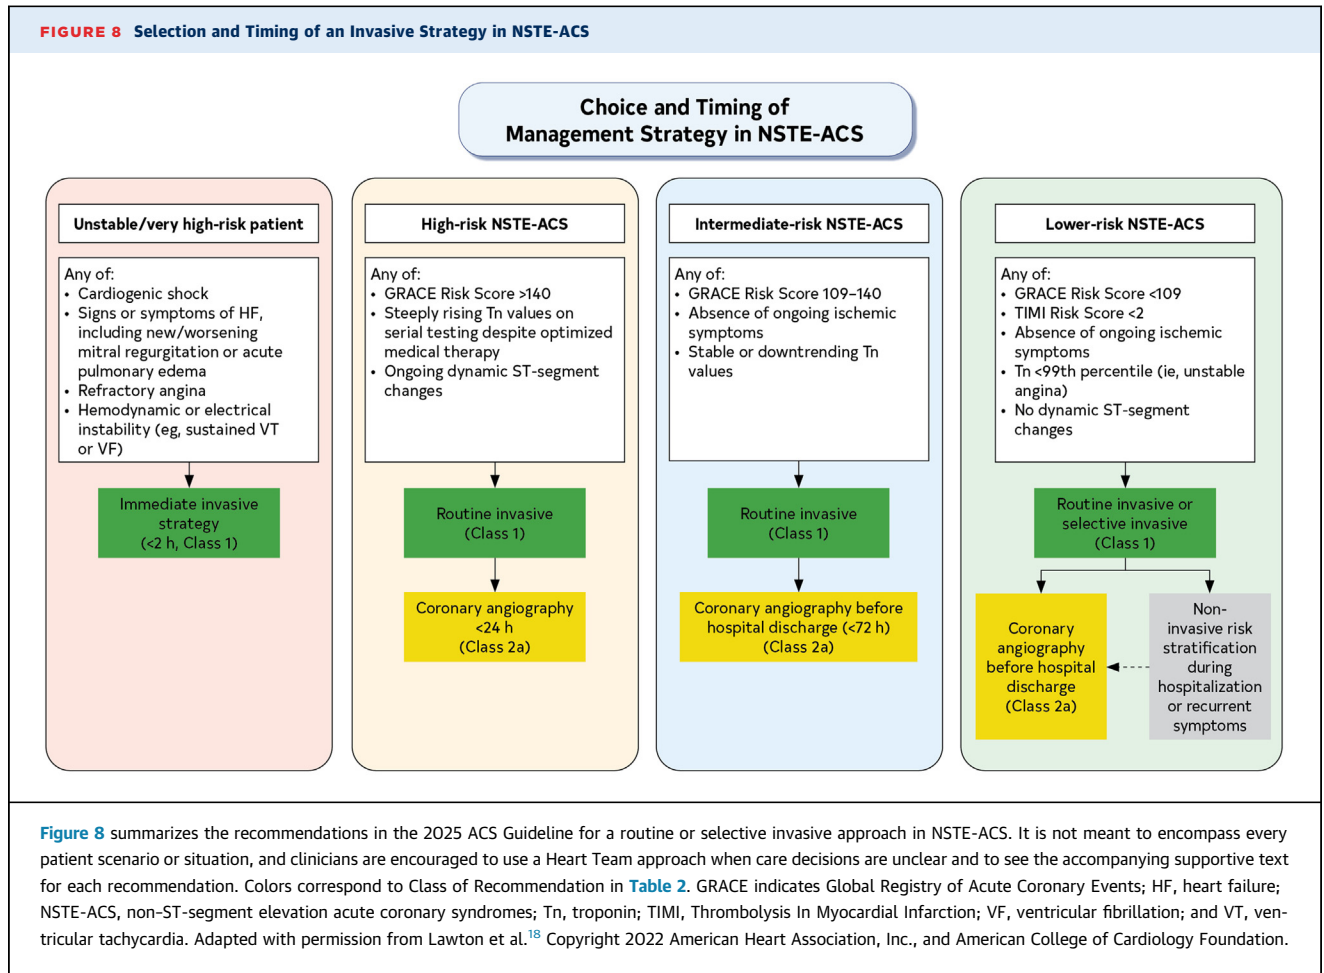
FIGURE 8 Selection and Timing of an Invasive Strategy in NSTE-ACS

Choice and Timing of Management Strategy in NSTE-ACS

Unstable/very high-risk patient

Any of:
• Cardiogenic shock
• Signs or symptoms of HF, including new/worsening mitral regurgitation or acute pulmonary edema
• Refractory angina
• Hemodynamic or electrical instability (eg, sustained VT or VF)

Immediate invasive strategy (<2 h, Class 1)

High-risk NSTE-ACS

Any of:
• GRACE Risk Score >140
• Steeply rising Tn values on serial testing despite optimized medical therapy
• Ongoing dynamic ST-segment changes

Routine invasive (Class 1)

Coronary angiography <24 h (Class 2a)

Intermediate-risk NSTE-ACS

Any of:
• GRACE Risk Score 109–140
• Absence of ongoing ischemic symptoms
• Stable or downtrending Tn values

Routine invasive (Class 1)

Coronary angiography before hospital discharge (<72 h) (Class 2a)

Lower-risk NSTE-ACS

Any of:
• GRACE Risk Score <109
• TIMI Risk Score <2
• Absence of ongoing ischemic symptoms
• Tn <99th percentile (ie, unstable angina)
• No dynamic ST-segment changes

Routine invasive or selective invasive (Class 1)

Coronary angiography before hospital discharge (Class 2a)

Non-invasive risk stratification during hospitalization or recurrent symptoms

Figure 8 summarizes the recommendations in the 2025 ACS Guideline for a routine or selective invasive approach in NSTE-ACS. It is not meant to encompass every patient scenario or situation, and clinicians are encouraged to use a Heart Team approach when care decisions are unclear and to see the accompanying supportive text for each recommendation. Colors correspond to Class of Recommendation in Table 2. GRACE indicates Global Registry of Acute Coronary Events; HF, heart failure; NSTE-ACS, non-ST-segment elevation acute coronary syndromes; Tn, troponin; TIMI, Thrombolysis In Myocardial Infarction; VF, ventricular fibrillation; and VT, ventricular tachycardia. Adapted with permission from Lawton et al.$^{18}$ Copyright 2022 American Heart Association, Inc., and American College of Cardiology Foundation.